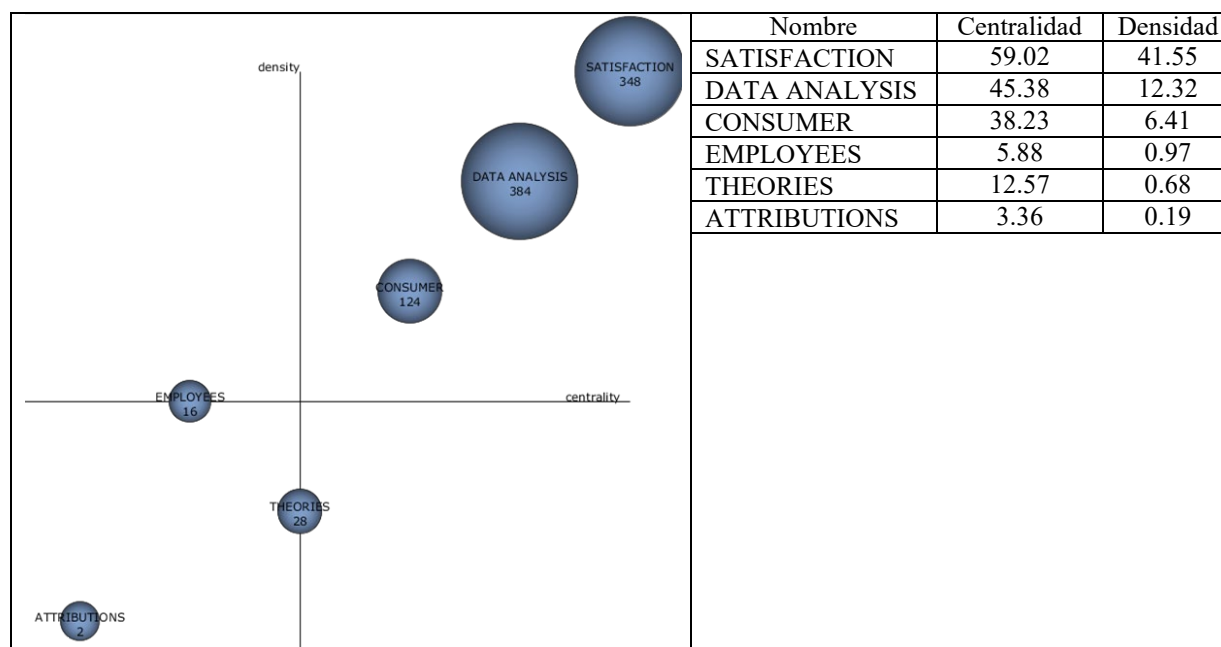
density

SATISFACTION
348

DATA ANALYSIS
384

CONSUMER
124

EMPLOYEES
16

centrality

THEORIES
28

ATTRIBUTIONS
2

| Nombre | Centralidad | Densidad |
|---|---|---|
| SATISFACTION | 59.02 | 41.55 |
| DATA ANALYSIS | 45.38 | 12.32 |
| CONSUMER | 38.23 | 6.41 |
| EMPLOYEES | 5.88 | 0.97 |
| THEORIES | 12.57 | 0.68 |
| ATTRIBUTIONS | 3.36 | 0.19 |